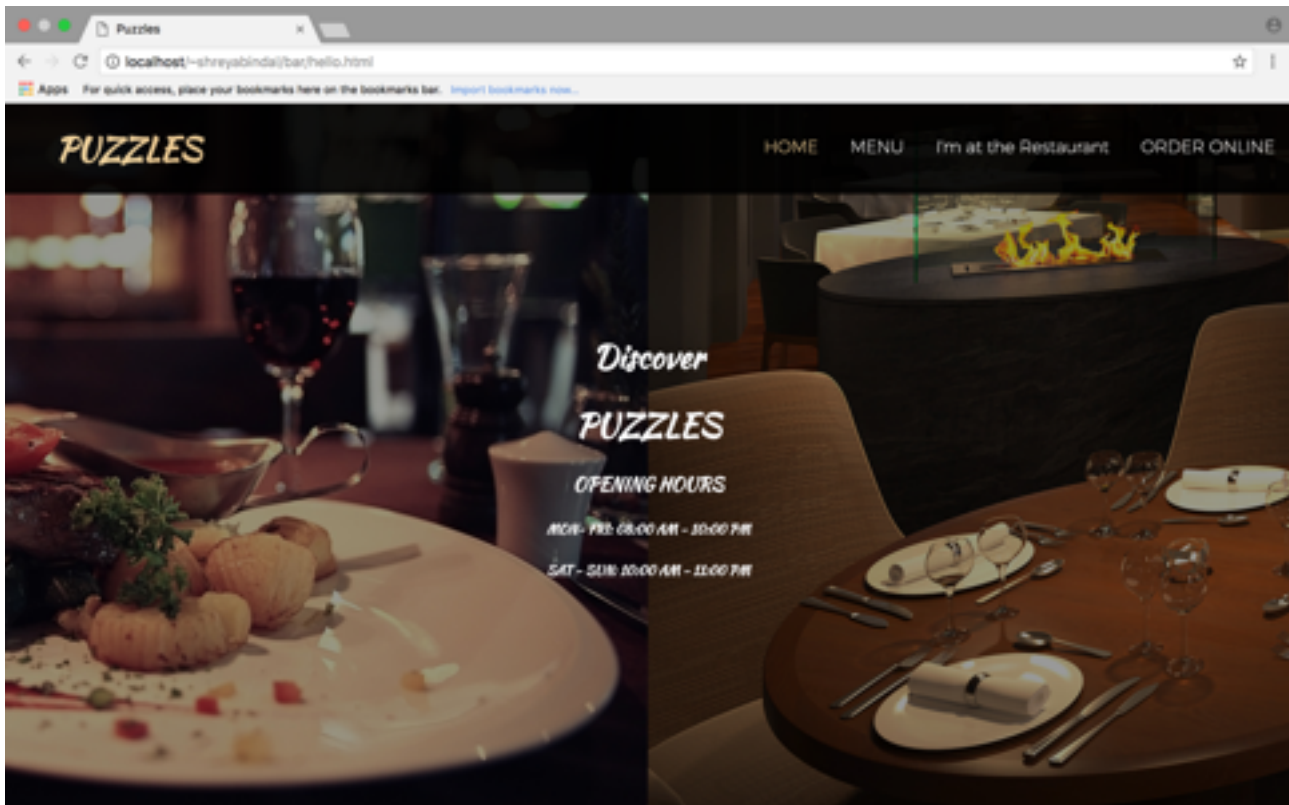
Puzzles

localhost/~shreyabindal/bar/hello.html

Apps For quick access, place your bookmarks here on the bookmarks bar. Import bookmarks now...

PUZZLES

HOME MENU I'm at the Restaurant ORDER ONLINE

Discover

PUZZLES

OPENING HOURS

MON - FRI: 08:00 AM - 10:00 PM

SAT - SUN: 10:00 AM - 11:00 PM